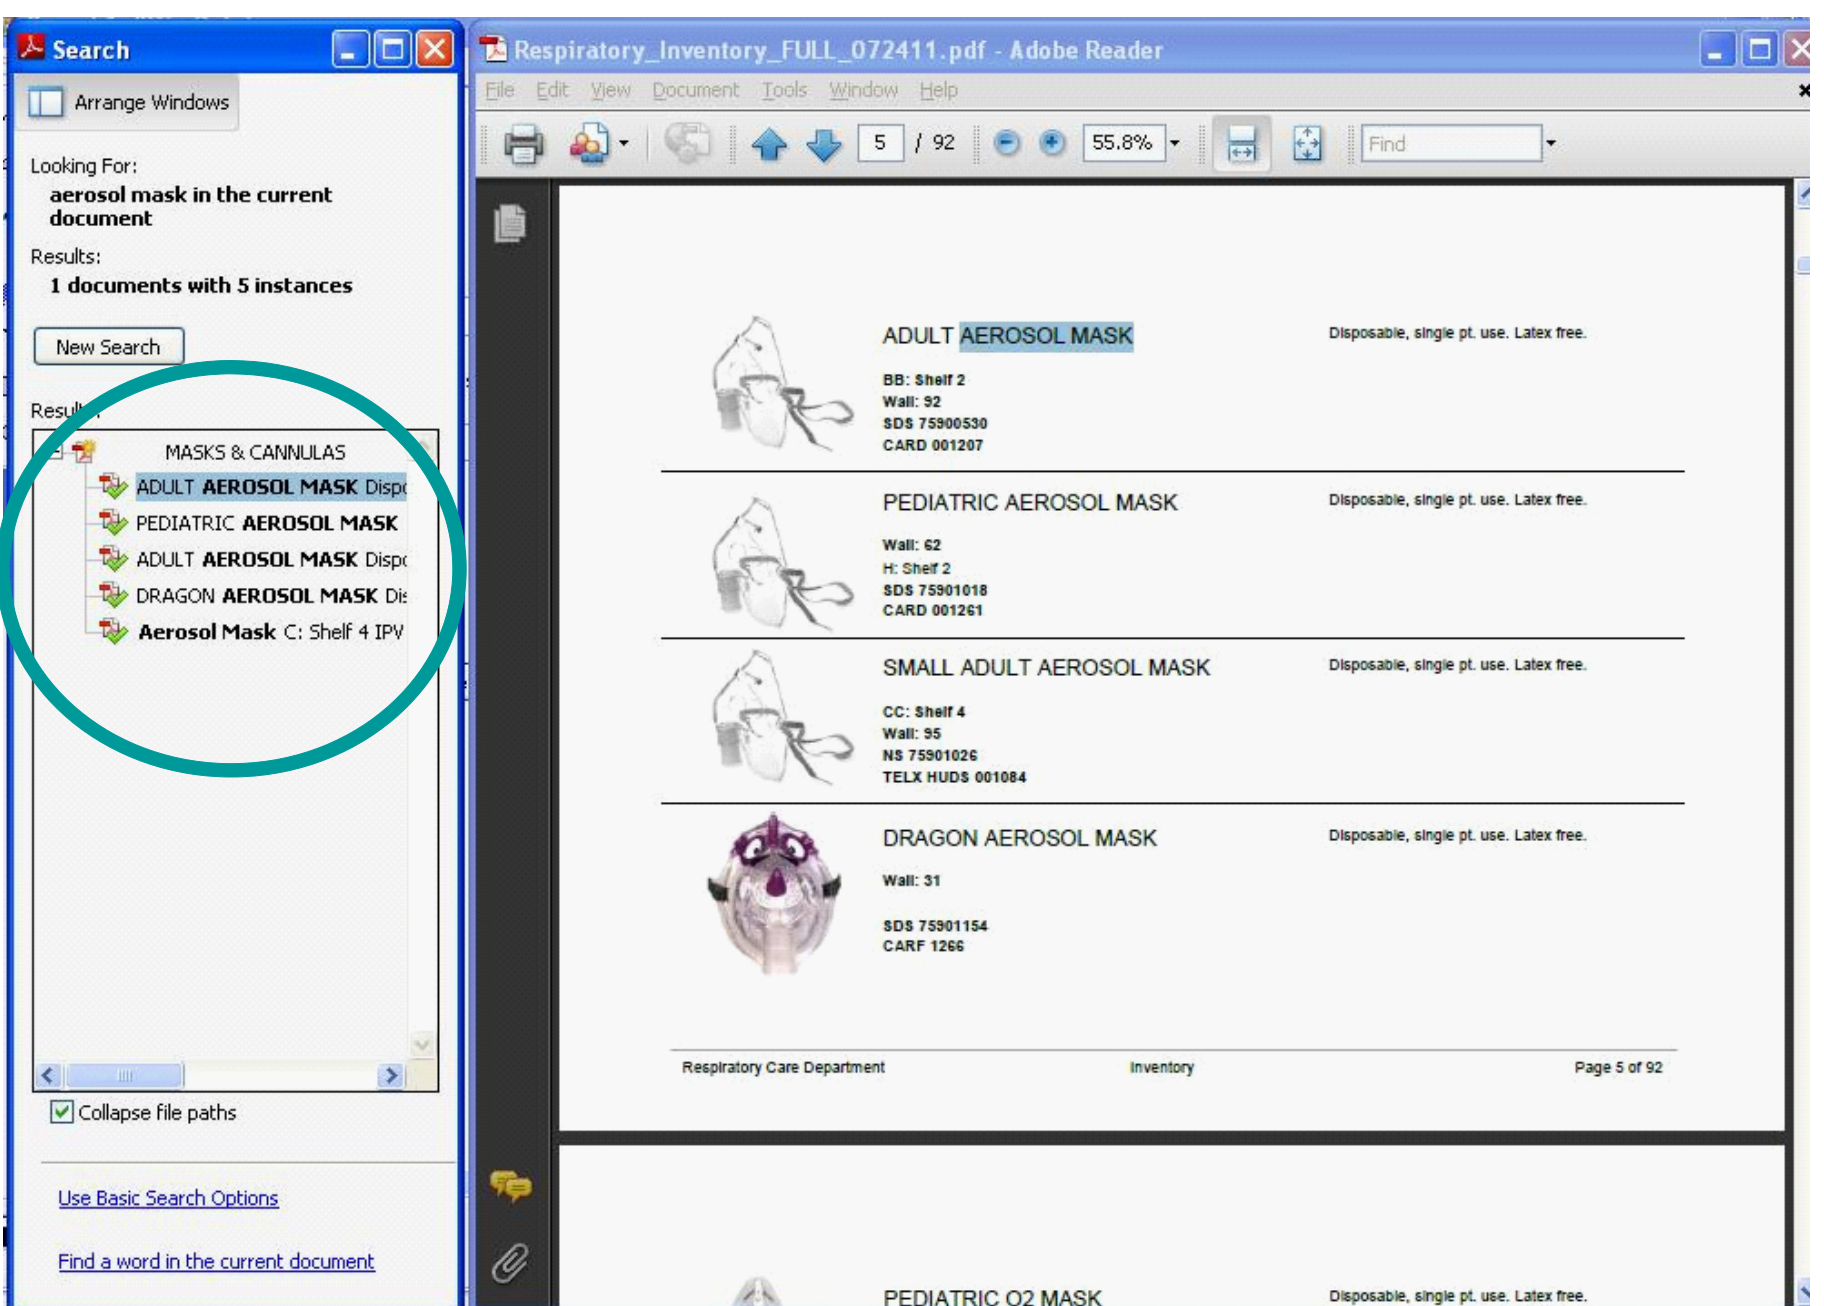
Search

Arrange Windows

Looking For:
aerosol mask in the current document

Results:
1 documents with 5 instances

New Search

Resul

MASKS & CANNULAS
ADULT AEROSOL MASK Dispo
PEDIATRIC AEROSOL MASK
ADULT AEROSOL MASK Dispo
DRAGON AEROSOL MASK Di
Aerosol Mask C: Shelf 4 IPV

Collapse file paths

Use Basic Search Options

Find a word in the current document

Respiratory_Inventory_FULL_072411.pdf - Adobe Reader

File Edit View Document Tools Window Help

5 / 92 55.8% Find

ADULT AEROSOL MASK
Disposable, single pt. use. Latex free.
BB: Shelf 2
Wall: 92
SDS 75900530
CARD 001207

PEDIATRIC AEROSOL MASK
Disposable, single pt. use. Latex free.
Wall: 62
H: Shelf 2
SDS 75901018
CARD 001261

SMALL ADULT AEROSOL MASK
Disposable, single pt. use. Latex free.
CC: Shelf 4
Wall: 95
NS 75901026
TELX HUDS 001084

DRAGON AEROSOL MASK
Disposable, single pt. use. Latex free.
Wall: 31
SDS 75901154
CARF 1266

Respiratory Care Department Inventory Page 5 of 92

PEDIATRIC O2 MASK
Disposable, single pt. use. Latex free.